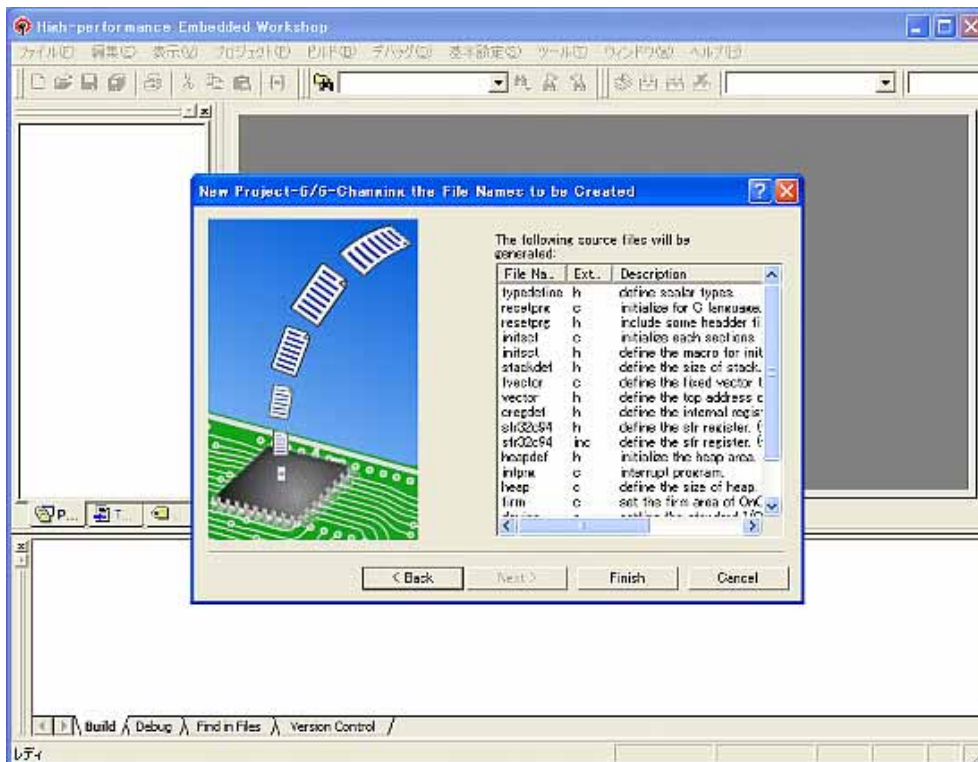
High-performance Embedded Workshop

ファイル(F) 編集(E) 表示(V) プロジェクト(P) ビルド(B) デバッグ(D) 基本設定(S) ツール(T) ウィンドウ(W) ヘルプ(H)

New Project-6/6-Changing the File Names to be Created

The following source files will be generated:

| File Na.. | Ext. | Description |
|---|---|---|
| typedefine | h | define scalar types |
| resetprg | c | initialize for C language |
| resetprg | h | include some headder fi |
| initsct | c | initialize each sections |
| initsct | h | define the macro for init |
| stackdef | h | define the size of stack. |
| fvector | c | define the fixed vector t |
| vector | h | define the top address c |
| cregdef | h | define the internal regis |
| sfr32c84 | h | define the sfr register. ( |
| sfr32c84 | inc | define the sfr register. ( |
| heapdef | h | initialize the heap area. |
| intprg | c | interrupt program. |
| heap | c | define the size of heap. |
| firm | c | set the firm area of OnC |
| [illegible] | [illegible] | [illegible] |

< Back | Next > | Finish | Cancel

P... | T... 

Build | Debug | Find in Files | Version Control

レディ